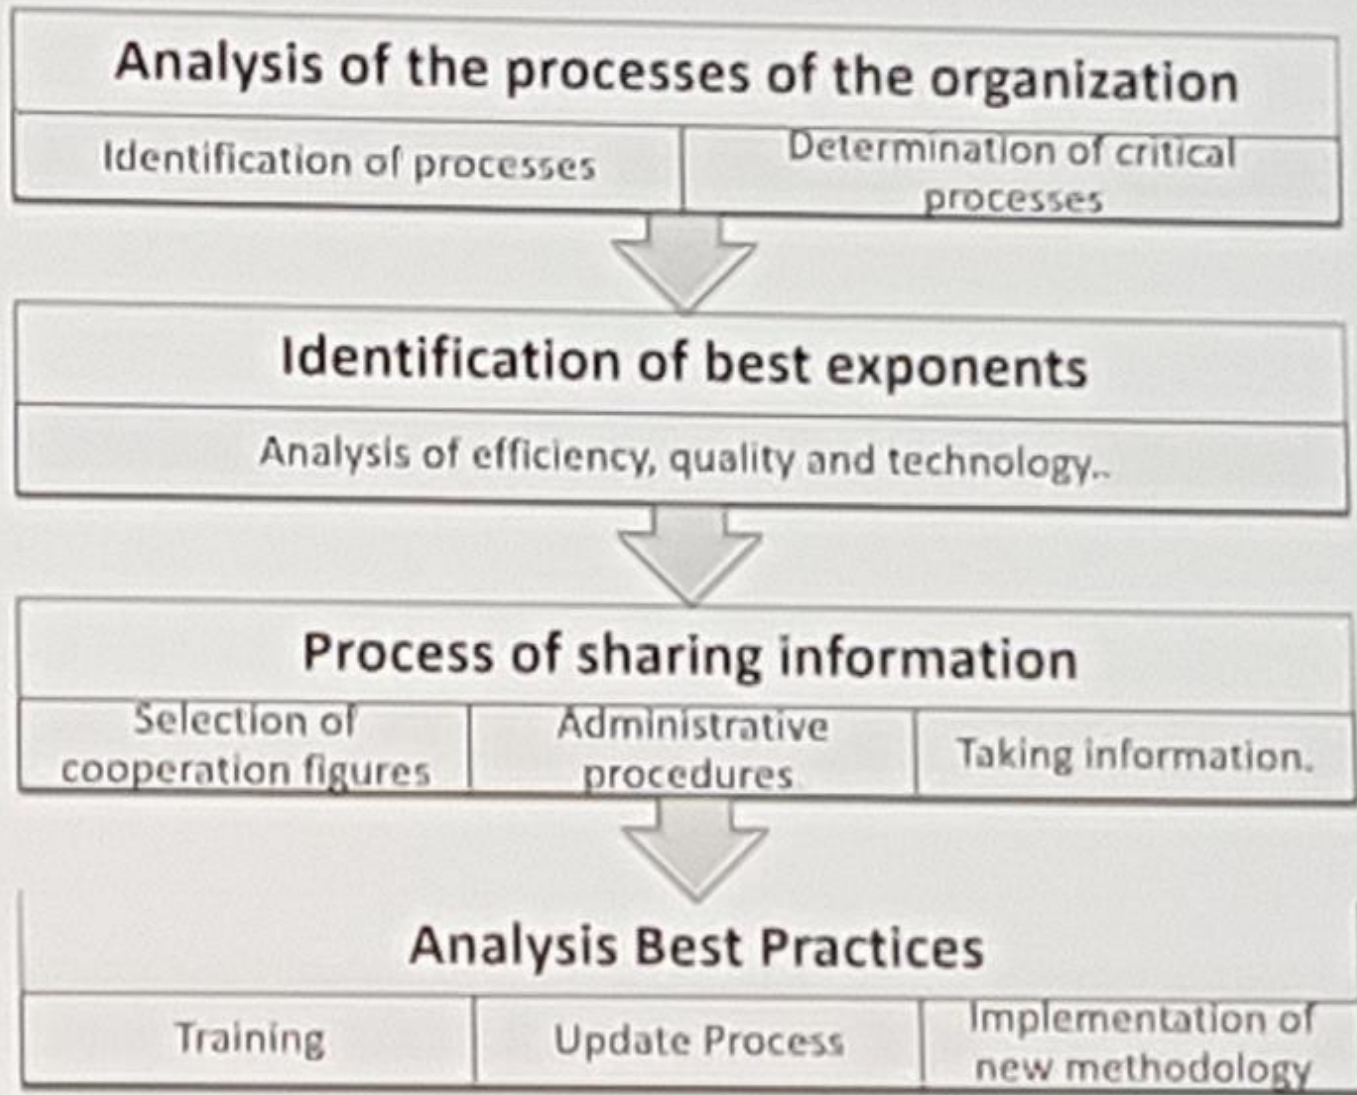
Analysis of the processes of the organization

| Identification of processes | Determination of critical processes |
|---|---|

Identification of best exponents

Analysis of efficiency, quality and technology..

Process of sharing information

| Selection of cooperation figures | Administrative procedures | Taking information. |
|---|---|---|

Analysis Best Practices

| Training | Update Process | Implementation of new methodology |
|---|---|---|